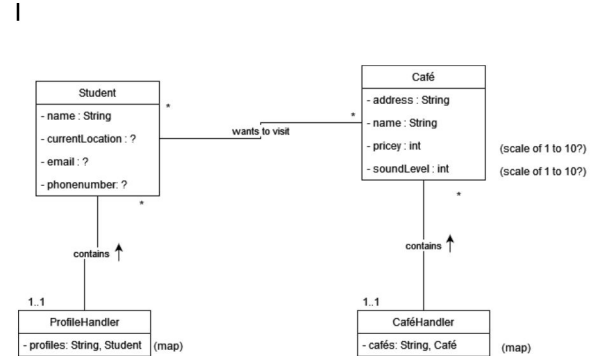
Student

- name : String

- currentLocation : ?

- email : ?

- phonenumber: ?

*

wants to visit

*

Café

- address : String

- name : String

- pricey : int

- soundLevel : int

(scale of 1 to 10?)

(scale of 1 to 10?)

*

*

contains ↑

contains ↑

1..1

1..1

ProfileHandler

- profiles: String, Student

(map)

CaféHandler

- cafés: String, Café

(map)